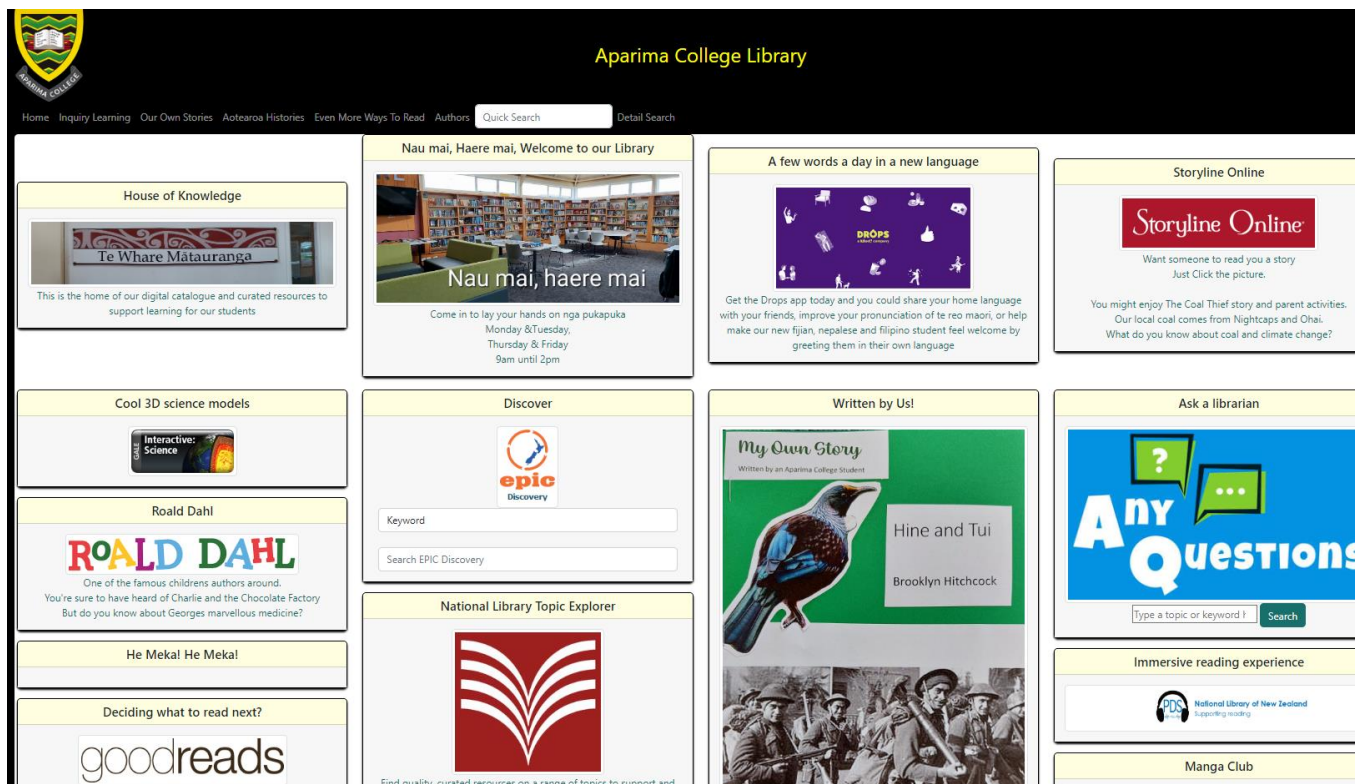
APARIMA COLLEGE

Aparima College Library

Home Inquiry Learning Our Own Stories Aotearoa Histories Even More Ways To Read Authors Quick Search Detail Search

House of Knowledge

Te Whare Mātauranga

This is the home of our digital catalogue and curated resources to support learning for our students

Nau mai, Haere mai, Welcome to our Library

Nau mai, haere mai

Come in to lay your hands on nga pukapuka
Monday &Tuesday,
Thursday & Friday
9am until 2pm

A few words a day in a new language

DROPS

Get the Drops app today and you could share your home language with your friends, improve your pronunciation of te reo maori, or help make our new fijian, nepalese and filipino student feel welcome by greeting them in their own language

Storyline Online

Storyline Online

Want someone to read you a story
Just Click the picture.

You might enjoy The Coal Thief story and parent activities.
Our local coal comes from Nightcaps and Ohai.
What do you know about coal and climate change?

Cool 3D science models

GALE Interactive: Science

Roald Dahl

ROALD DAHL

One of the famous childrens authors around.
You're sure to have heard of Charlie and the Chocolate Factory
But do you know about Georges marvellous medicine?

He Meka! He Meka!

Deciding what to read next?

goodreads

Discover

epic Discovery

Keyword

Search EPIC Discovery

National Library Topic Explorer

Find quality, curated resources on a range of topics to support and

Written by Us!

My Own Story
Written by an Aparima College Student

Hine and Tui

Brooklyn Hitchcock

Ask a librarian

Any Questions

Type a topic or keyword
Search

Immersive reading experience

PDS National Library of New Zealand Supporting reading

Manga Club